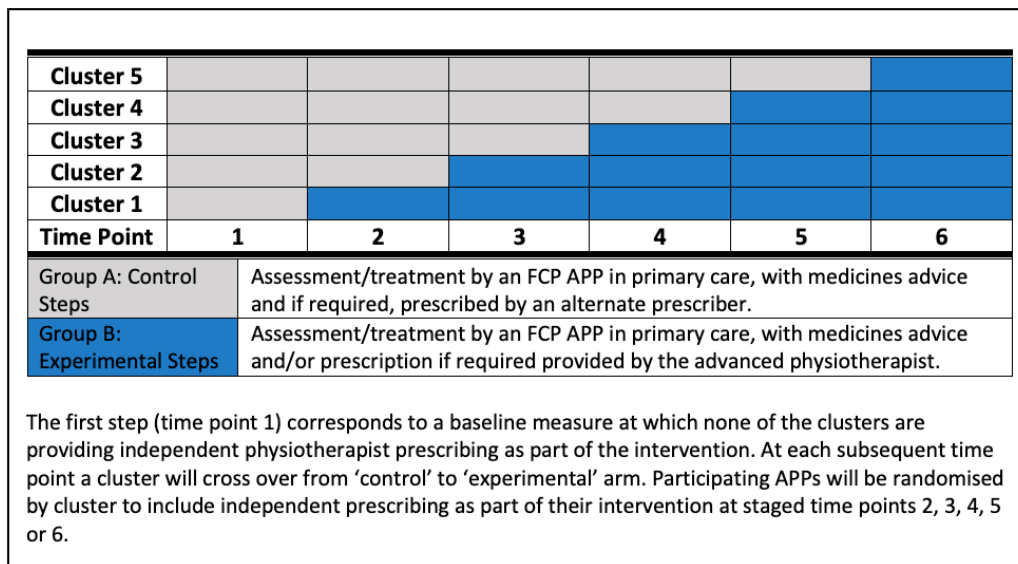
| Cluster 5 | | | | | | |
|---|---|---|---|---|---|---|
| Cluster 4 | | | | | | |
| Cluster 3 | | | | | | |
| Cluster 2 | | | | | | |
| Cluster 1 | | | | | | |
| Time Point | 1 | 2 | 3 | 4 | 5 | 6 |

| Group A: Control Steps | Assessment/treatment by an FCP APP in primary care, with medicines advice and if required, prescribed by an alternate prescriber. |
|---|---|
| Group B: Experimental Steps | Assessment/treatment by an FCP APP in primary care, with medicines advice and/or prescription if required provided by the advanced physiotherapist. |

The first step (time point 1) corresponds to a baseline measure at which none of the clusters are providing independent physiotherapist prescribing as part of the intervention. At each subsequent time point a cluster will cross over from ‘control’ to ‘experimental’ arm. Participating APPs will be randomised by cluster to include independent prescribing as part of their intervention at staged time points 2, 3, 4, 5 or 6.